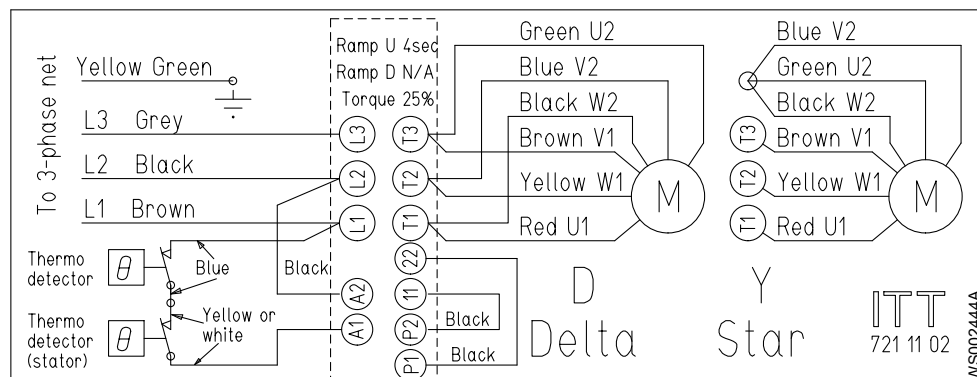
To 3-phase net

Yellow Green

L3 Grey

L2 Black

L1 Brown

Thermo detector $\theta$

Thermo detector (stator) $\theta$

Blue

Yellow or white

Black

Ramp U 4sec
Ramp D N/A
Torque 25%

L3
L2
L1
A2
A1

T3
T2
T1
22
11
P2
P1

Black
Black

Green U2
Blue V2
Black W2
Brown V1
Yellow W1
Red U1

M

D
Delta

Blue V2
Green U2
Black W2
T3 Brown V1
T2 Yellow W1
T1 Red U1

M

Y
Star

ITT
721 11 02

NS00244A